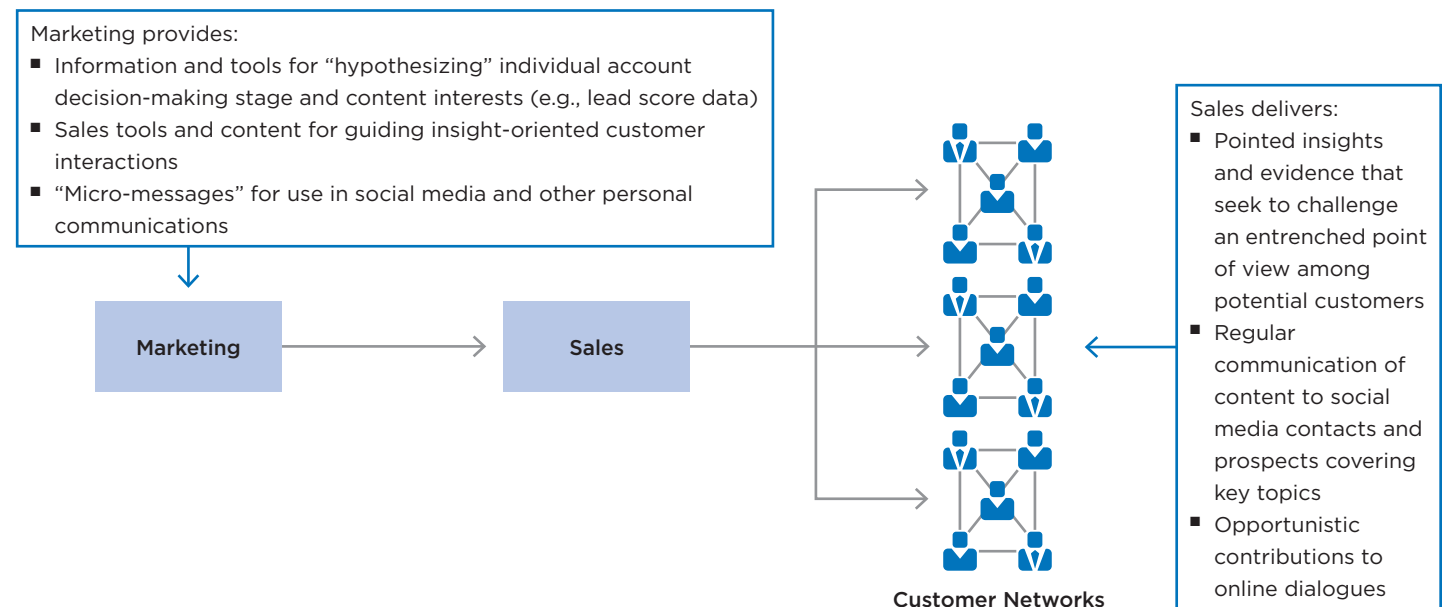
Marketing provides:

- Information and tools for “hypothesizing” individual account decision-making stage and content interests (e.g., lead score data)
- Sales tools and content for guiding insight-oriented customer interactions
- “Micro-messages” for use in social media and other personal communications

Marketing

Sales

Customer Networks

Sales delivers:

- Pointed insights and evidence that seek to challenge an entrenched point of view among potential customers
- Regular communication of content to social media contacts and prospects covering key topics
- Opportunistic contributions to online dialogues